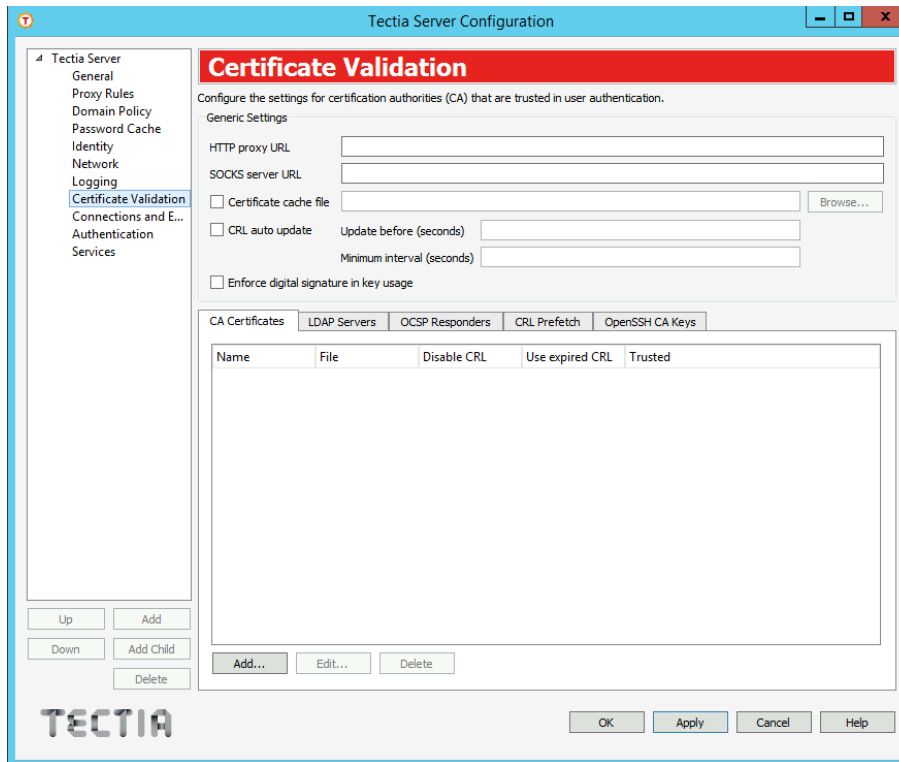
Tectia Server Configuration

Tectia Server
General
Proxy Rules
Domain Policy
Password Cache
Identity
Network
Logging
Certificate Validation
Connections and E...
Authentication
Services

Certificate Validation

Configure the settings for certification authorities (CA) that are trusted in user authentication.

Generic Settings

HTTP proxy URL

SOCKS server URL

Certificate cache file

Browse...

CRL auto update

Update before (seconds)

Minimum interval (seconds)

Enforce digital signature in key usage

CA Certificates | LDAP Servers | OCSP Responders | CRL Prefetch | OpenSSH CA Keys

| Name | File | Disable CRL | Use expired CRL | Trusted |
|---|---|---|---|---|

Add... Edit... Delete

Up Add
Down Add Child
Delete

TECTIA

OK Apply Cancel Help